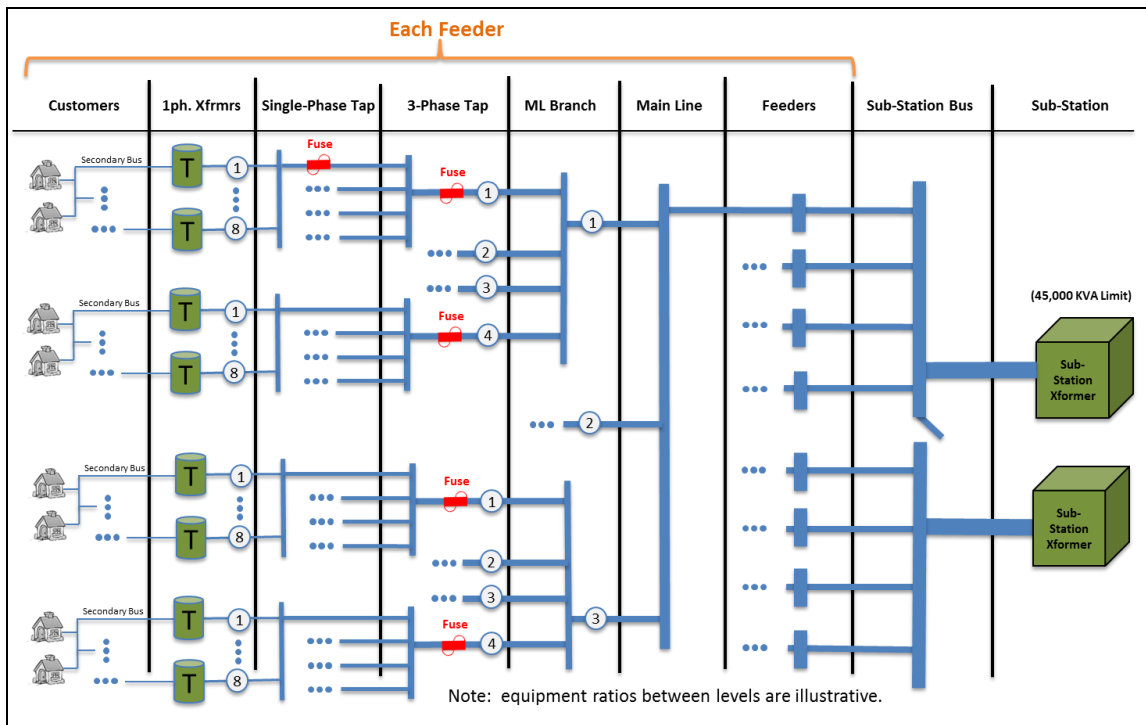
Each Feeder

Customers | 1ph. Xfrmrs | Single-Phase Tap | 3-Phase Tap | ML Branch | Main Line | Feeders | Sub-Station Bus | Sub-Station

Secondary Bus
T 1
Fuse
Fuse 1
T 8
1
2
3
Secondary Bus
T 1
Fuse 4
T 8
(45,000 KVA Limit)
Sub-Station Xformer
2
Secondary Bus
T 1
Fuse 1
T 8
2
3
Sub-Station Xformer
Secondary Bus
T 1
Fuse 4
3
T 8

Note: equipment ratios between levels are illustrative.